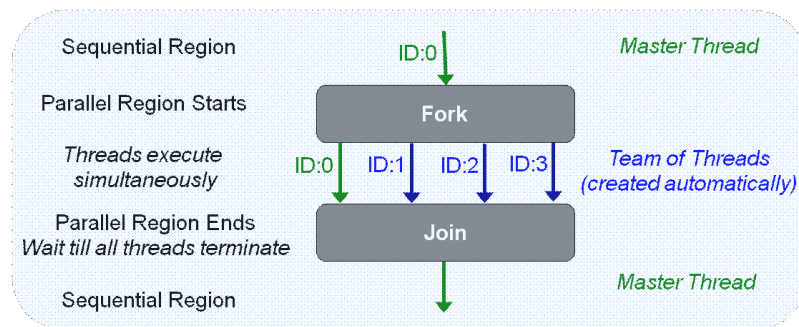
Sequential Region

ID:0

Master Thread

Parallel Region Starts

Fork

Threads execute simultaneously

ID:0 ID:1 ID:2 ID:3

Team of Threads (created automatically)

Parallel Region Ends
Wait till all threads terminate

Join

Master Thread

Sequential Region